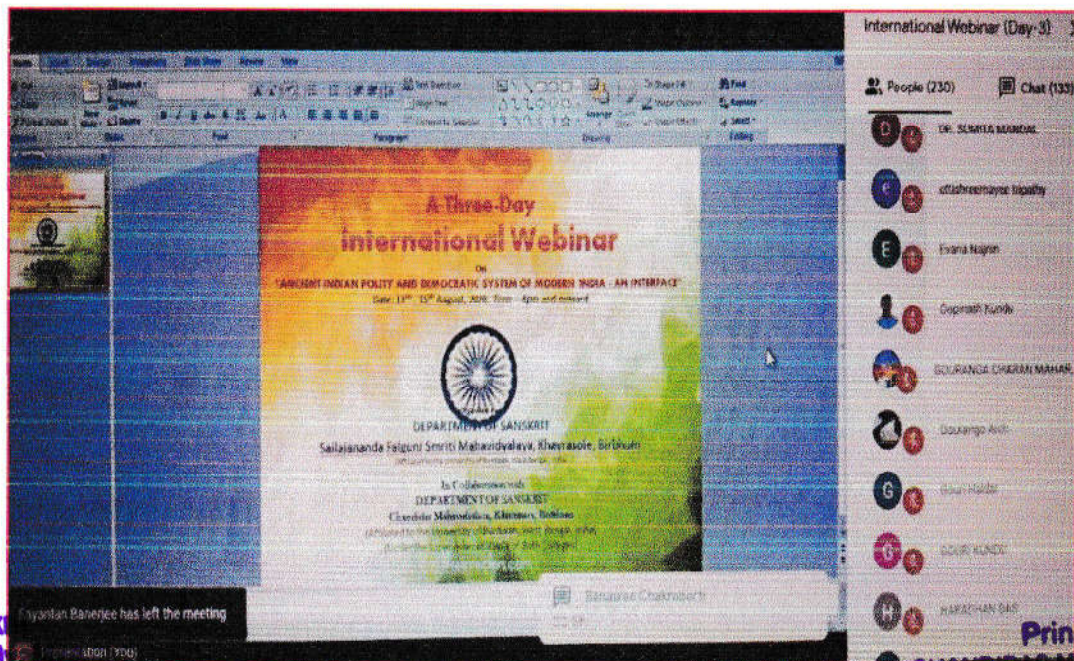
International Webinar (Day-3)

People (230)

Chat (133)

DR. SUMITA MANDAL

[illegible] tripathy

Evana Najran

Gopinath Kundu

GOURANGA CHARAN MAHAN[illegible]

Gouranga Auli

Gour Halder

GOURI KUNDU

HARADHAN DAS

A Three-Day

International Webinar

On

"ANCIENT INDIAN POLITY AND DEMOCRATIC SYSTEM OF MODERN INDIA : AN INTERFACE"

Date: 13th - 15th August, 2020. Time - 4pm and onward

DEPARTMENT OF SANSKRIT

Sailajananda Falguni Smriti Mahavidyalaya, Khoyrasole, Birbhum

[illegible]

In Collaboration with

DEPARTMENT OF SANSKRIT

Chandidas Mahavidyalaya, Khujutipara, Birbhum

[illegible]

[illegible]

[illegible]yantan Banerjee has left the meeting

Sanupras Chakraborti

Presentation (You)

Prin